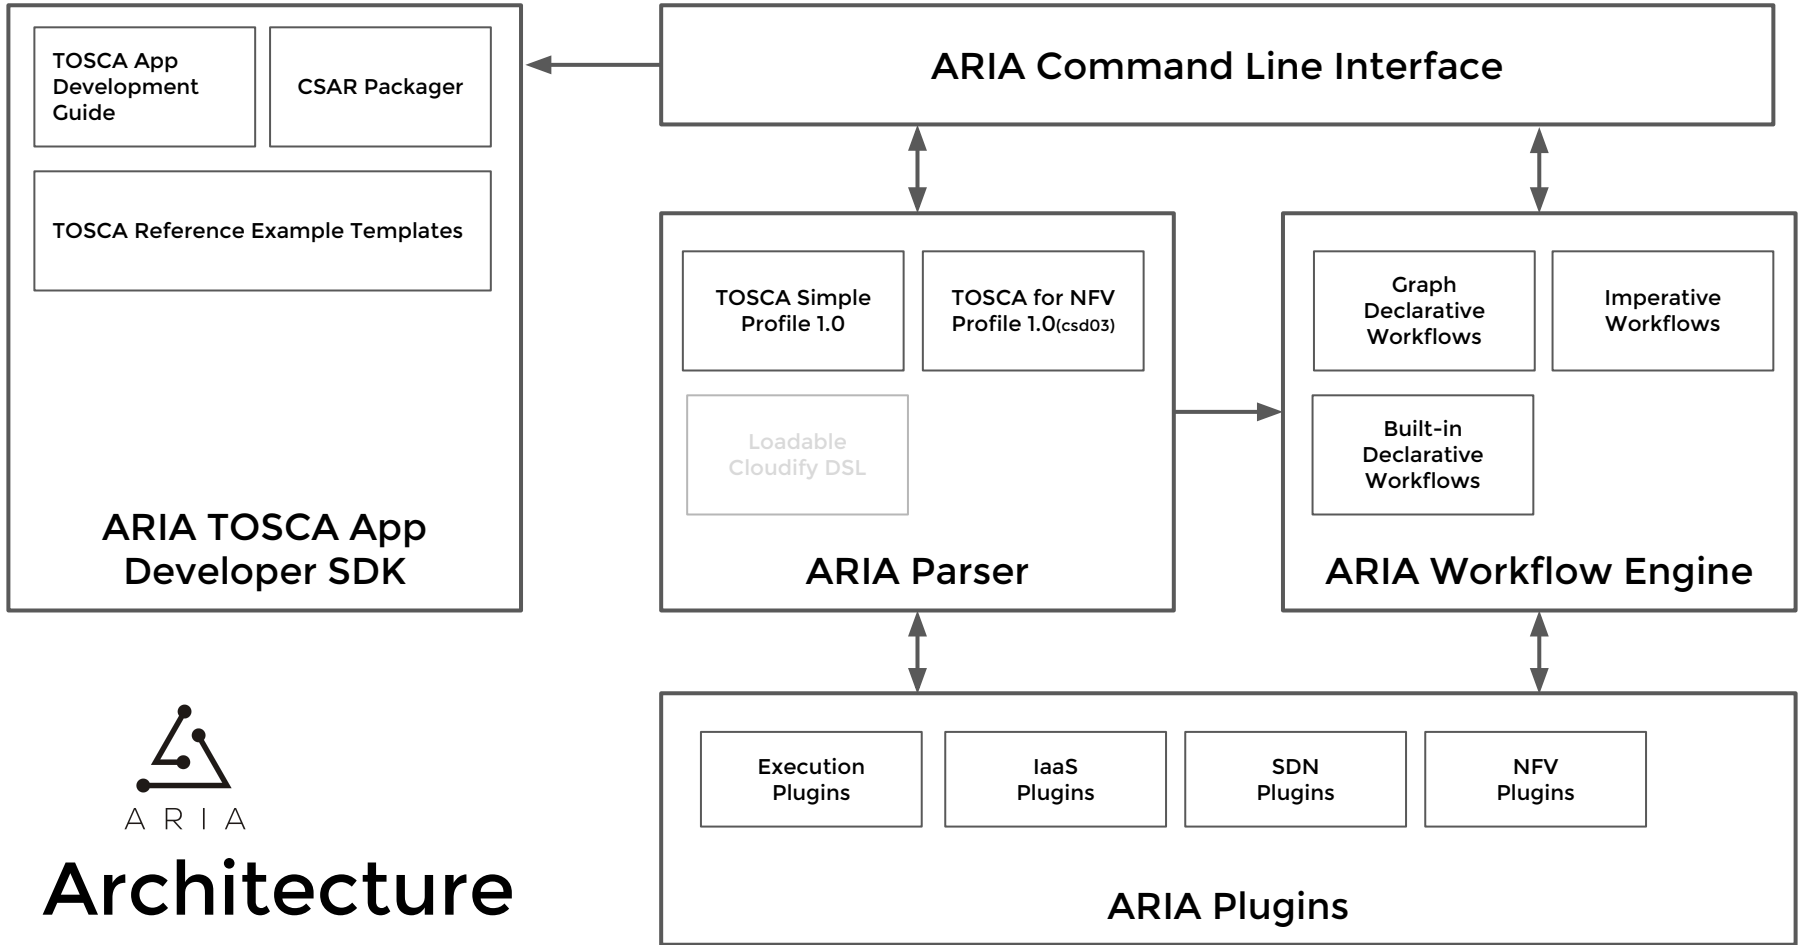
TOSCA App Development Guide

CSAR Packager

TOSCA Reference Example Templates

ARIA TOSCA App Developer SDK

ARIA Command Line Interface

TOSCA Simple Profile 1.0

TOSCA for NFV Profile 1.0(csd03)

Loadable Cloudify DSL

ARIA Parser

Graph Declarative Workflows

Imperative Workflows

Built-in Declarative Workflows

ARIA Workflow Engine

ARIA

Architecture

Execution Plugins

IaaS Plugins

SDN Plugins

NFV Plugins

ARIA Plugins